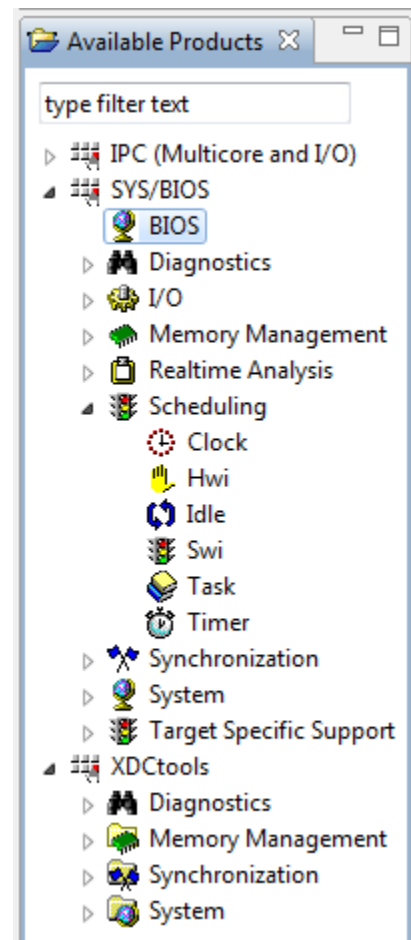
Available Products

type filter text

IPC (Multicore and I/O)
SYS/BIOS
BIOS
Diagnostics
I/O
Memory Management
Realtime Analysis
Scheduling
Clock
Hwi
Idle
Swi
Task
Timer
Synchronization
System
Target Specific Support
XDCtools
Diagnostics
Memory Management
Synchronization
System